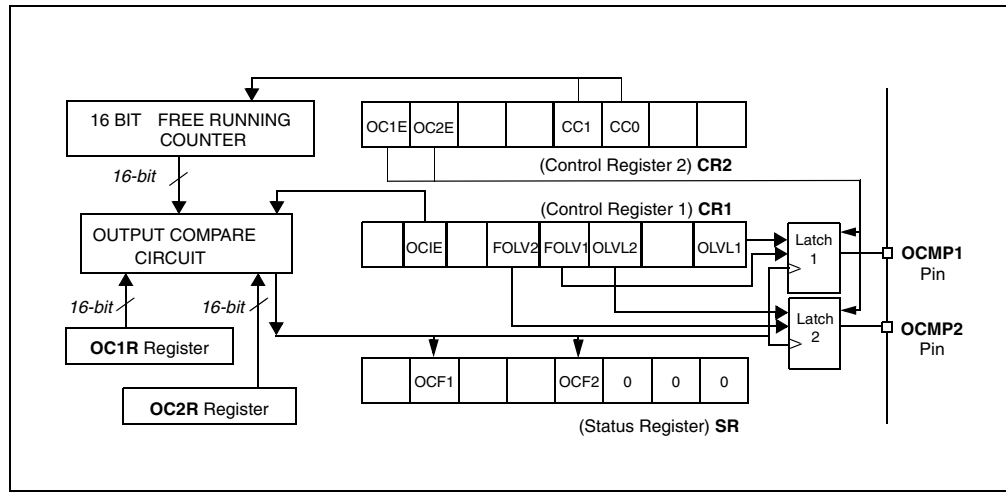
16 BIT FREE RUNNING COUNTER

| OC1E | OC2E | | | CC1 | CC0 | | |
|---|---|---|---|---|---|---|---|

(Control Register 2) **CR2**

16-bit

(Control Register 1) **CR1**

OUTPUT COMPARE CIRCUIT

| | OCIE | | FOLV2 | FOLV1 | OLVL2 | | OLVL1 |
|---|---|---|---|---|---|---|---|

Latch 1

**OCMP1** Pin

16-bit

16-bit

Latch 2

**OCMP2** Pin

**OC1R** Register

| | OCF1 | | | OCF2 | 0 | 0 | 0 |
|---|---|---|---|---|---|---|---|

**OC2R** Register

(Status Register) **SR**